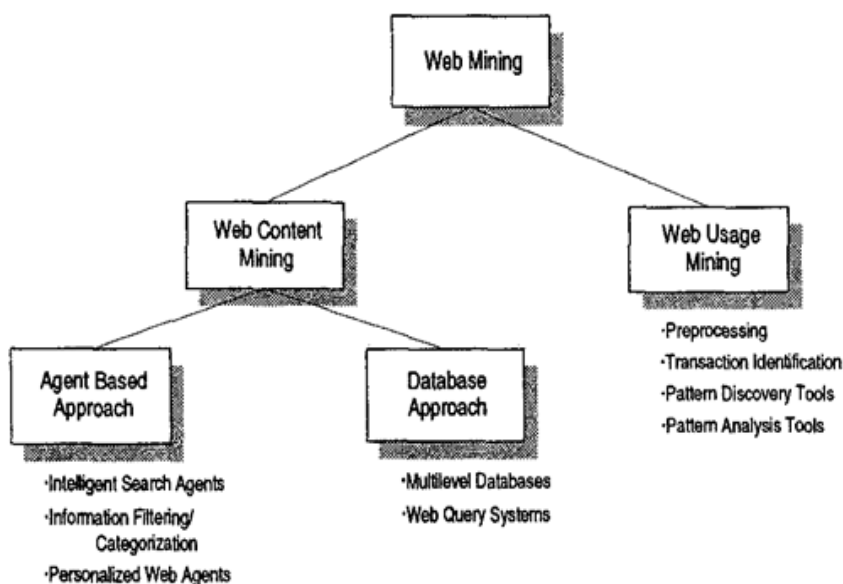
Web Mining

Web Content Mining

Web Usage Mining

·Preprocessing
·Transaction Identification
·Pattern Discovery Tools
·Pattern Analysis Tools

Agent Based Approach

·Intelligent Search Agents
·Information Filtering/ Categorization
·Personalized Web Agents

Database Approach

·Multilevel Databases
·Web Query Systems